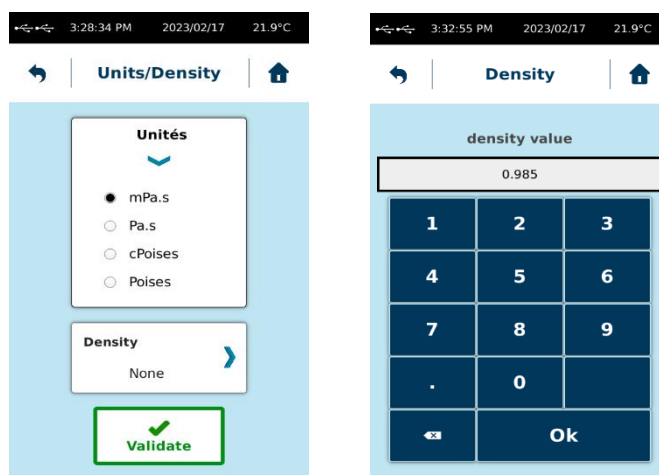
3:28:34 PM 2023/02/17 21.9°C

Units/Density

Unités

mPa.s
Pa.s
cPoises
Poises

Density
None

Validate

3:32:55 PM 2023/02/17 21.9°C

Density

density value

0.985

| 1 | 2 | 3 |
|---|---|---|
| 4 | 5 | 6 |
| 7 | 8 | 9 |
| . | 0 | |
| | Ok | |